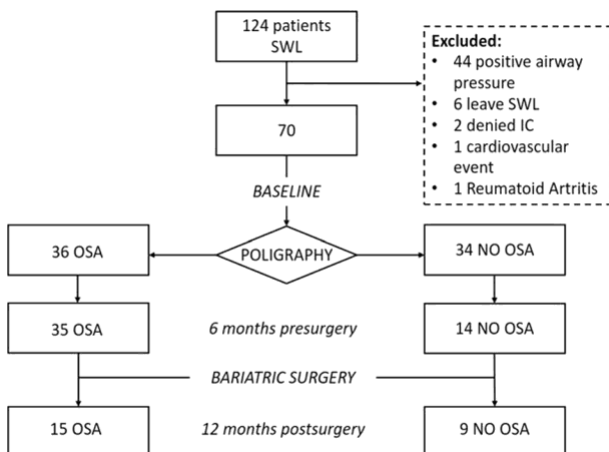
124 patients SWL

Excluded:
• 44 positive airway pressure
• 6 leave SWL
• 2 denied IC
• 1 cardiovascular event
• 1 Reumatoid Artritis

70

BASELINE

36 OSA

POLIGRAPHY

34 NO OSA

35 OSA

6 months presurgery

14 NO OSA

BARIATRIC SURGERY

15 OSA

12 months postsurgery

9 NO OSA